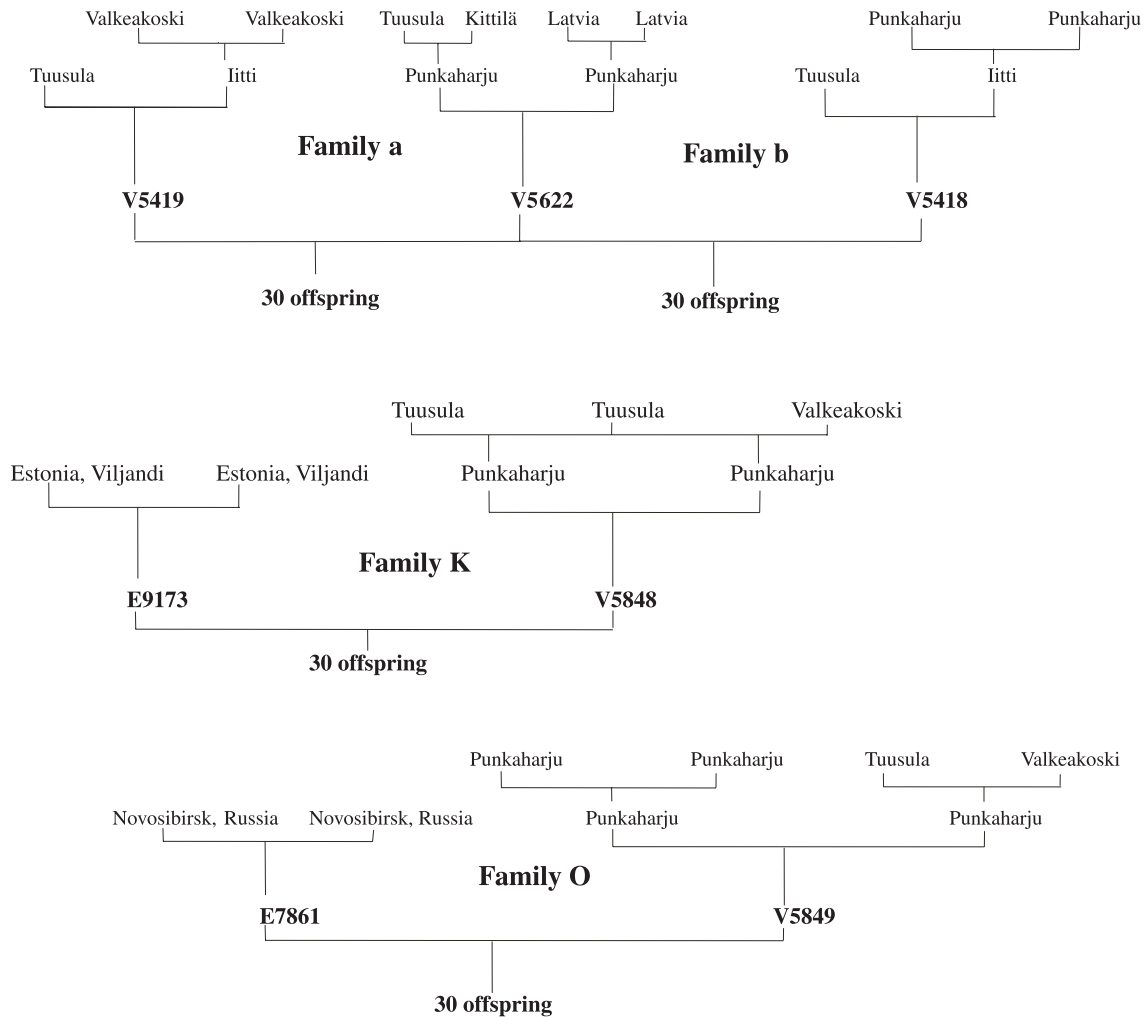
Valkeakoski Valkeakoski Tuusula Kittilä Latvia Latvia Punkaharju Punkaharju

Tuusula Iitti Punkaharju Punkaharju Tuusula Iitti

**Family a** **Family b**

**V5419** **V5622** **V5418**

**30 offspring** **30 offspring**

Tuusula Tuusula Valkeakoski

Estonia, Viljandi Estonia, Viljandi Punkaharju Punkaharju

**Family K**

**E9173** **V5848**

**30 offspring**

Punkaharju Punkaharju Tuusula Valkeakoski

Novosibirsk, Russia Novosibirsk, Russia Punkaharju Punkaharju

**Family O**

**E7861** **V5849**

**30 offspring**